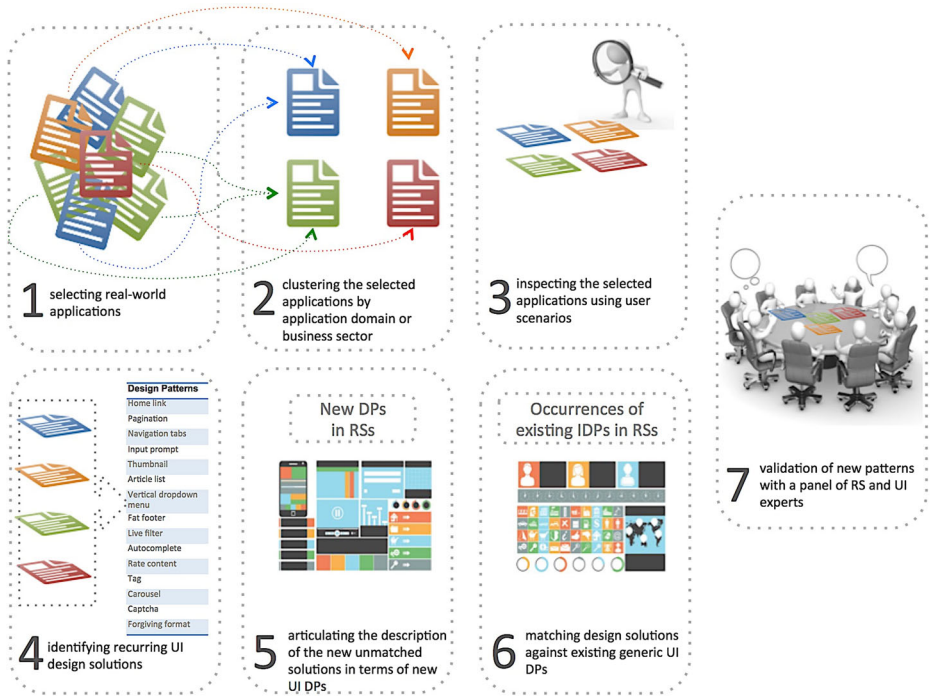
1 selecting real-world applications

2 clustering the selected applications by application domain or business sector

3 inspecting the selected applications using user scenarios

| Design Patterns |
|---|
| Home link |
| Pagination |
| Navigation tabs |
| Input prompt |
| Thumbnail |
| Article list |
| Vertical dropdown menu |
| Fat footer |
| Live filter |
| Autocomplete |
| Rate content |
| Tag |
| Carousel |
| Captcha |
| Forgiving format |

4 identifying recurring UI design solutions

New DPs in RSs

5 articulating the description of the new unmatched solutions in terms of new UI DPs

Occurrences of existing IDPs in RSs

6 matching design solutions against existing generic UI DPs

7 validation of new patterns with a panel of RS and UI experts